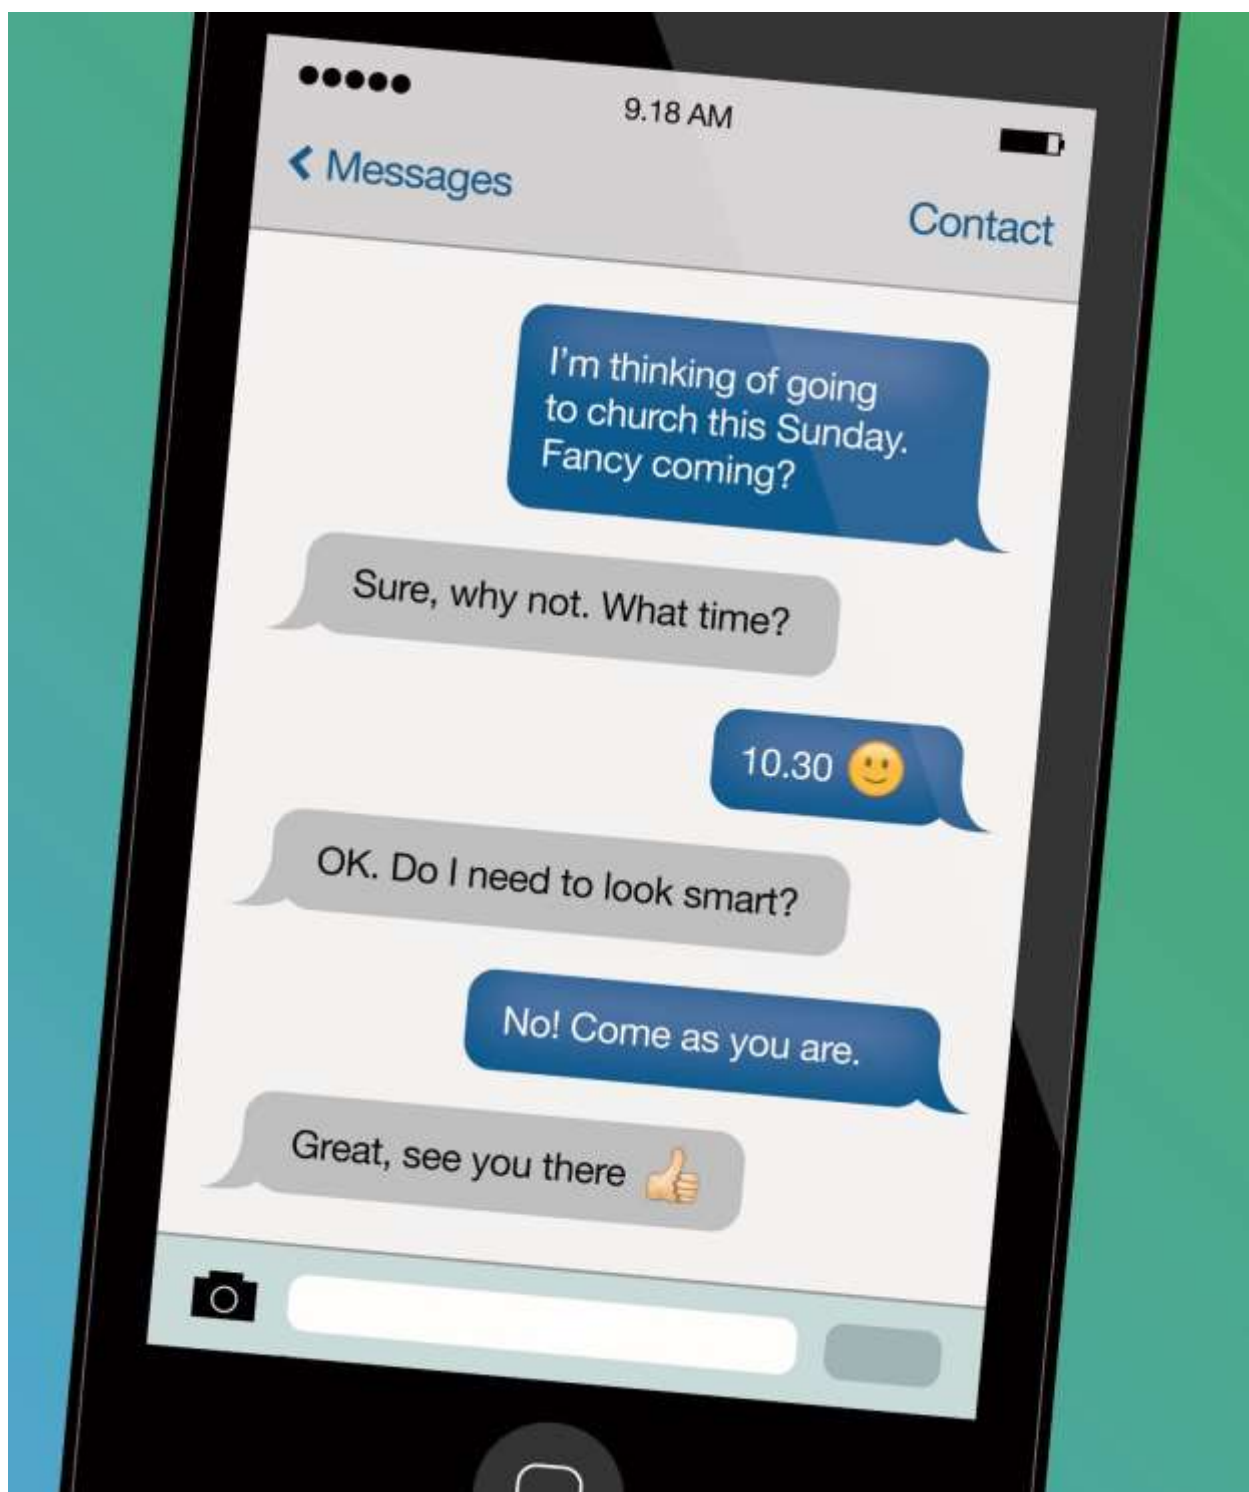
9.18 AM

< Messages

Contact

I'm thinking of going to church this Sunday. Fancy coming?

Sure, why not. What time?

10.30 🙂

OK. Do I need to look smart?

No! Come as you are.

Great, see you there 👍